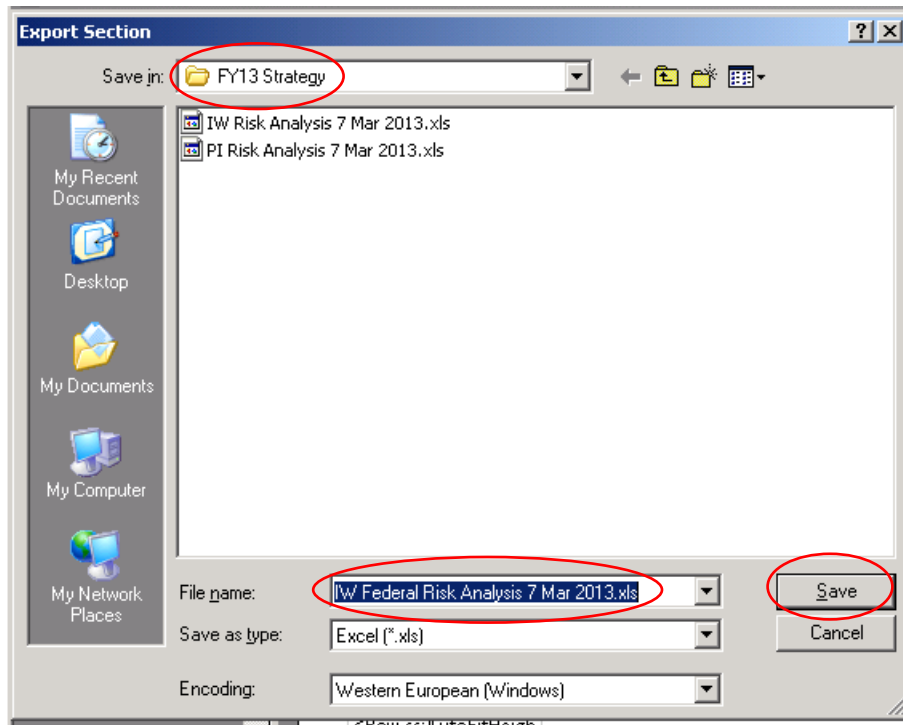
Export Section

?

Save in: FY13 Strategy

My Recent Documents

Desktop

My Documents

My Computer

My Network Places

IW Risk Analysis 7 Mar 2013.xls
PI Risk Analysis 7 Mar 2013.xls

File name: IW Federal Risk Analysis 7 Mar 2013.xls

Save as type: Excel (*.xls)

Encoding: Western European (Windows)

Save

Cancel